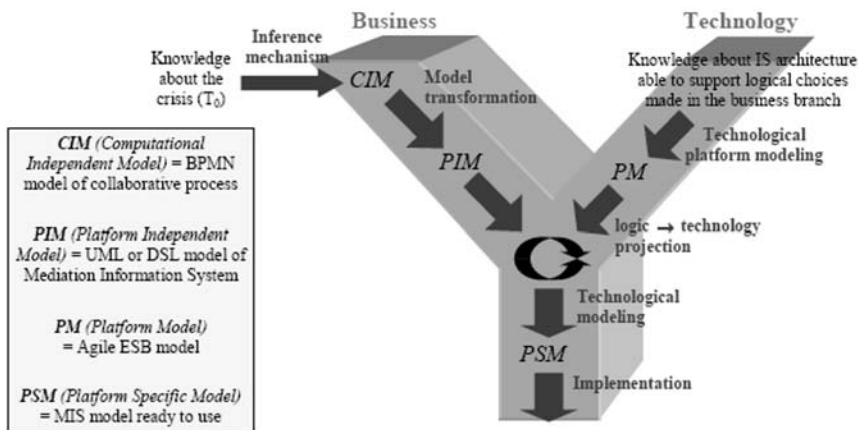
Business

Technology

Knowledge about the crisis ($T_0$)

Inference mechanism

CIM

Model transformation

Knowledge about IS architecture able to support logical choices made in the business branch

Technological platform modeling

PIM

PM

logic → technology projection

Technological modeling

PSM

Implementation

*CIM (Computational Independent Model)* = BPMN model of collaborative process

*PIM (Platform Independent Model)* = UML or DSL model of Mediation Information System

*PM (Platform Model)* = Agile ESB model

*PSM (Platform Specific Model)* = MIS model ready to use